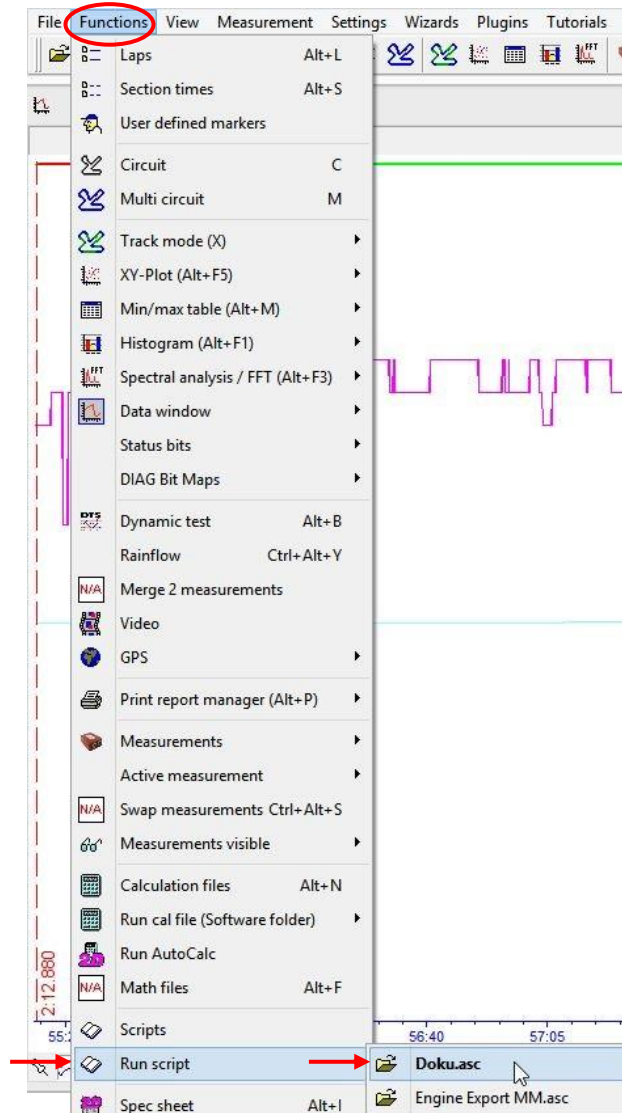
File Functions View Measurement Settings Wizards Plugins Tutorials

Laps Alt+L
Section times Alt+S
User defined markers

Circuit C
Multi circuit M

Track mode (X)
XY-Plot (Alt+F5)
Min/max table (Alt+M)
Histogram (Alt+F1)
Spectral analysis / FFT (Alt+F3)
Data window
Status bits
DIAG Bit Maps

Dynamic test Alt+B
Rainflow Ctrl+Alt+Y
Merge 2 measurements
Video
GPS

Print report manager (Alt+P)

Measurements
Active measurement
Swap measurements Ctrl+Alt+S
Measurements visible

Calculation files Alt+N
Run cal file (Software folder)
Run AutoCalc
Math files Alt+F

Scripts
Run script
Spec sheet Alt+I

Doku.asc
Engine Export MM.asc

2:12.880
55:
56:40
57:05